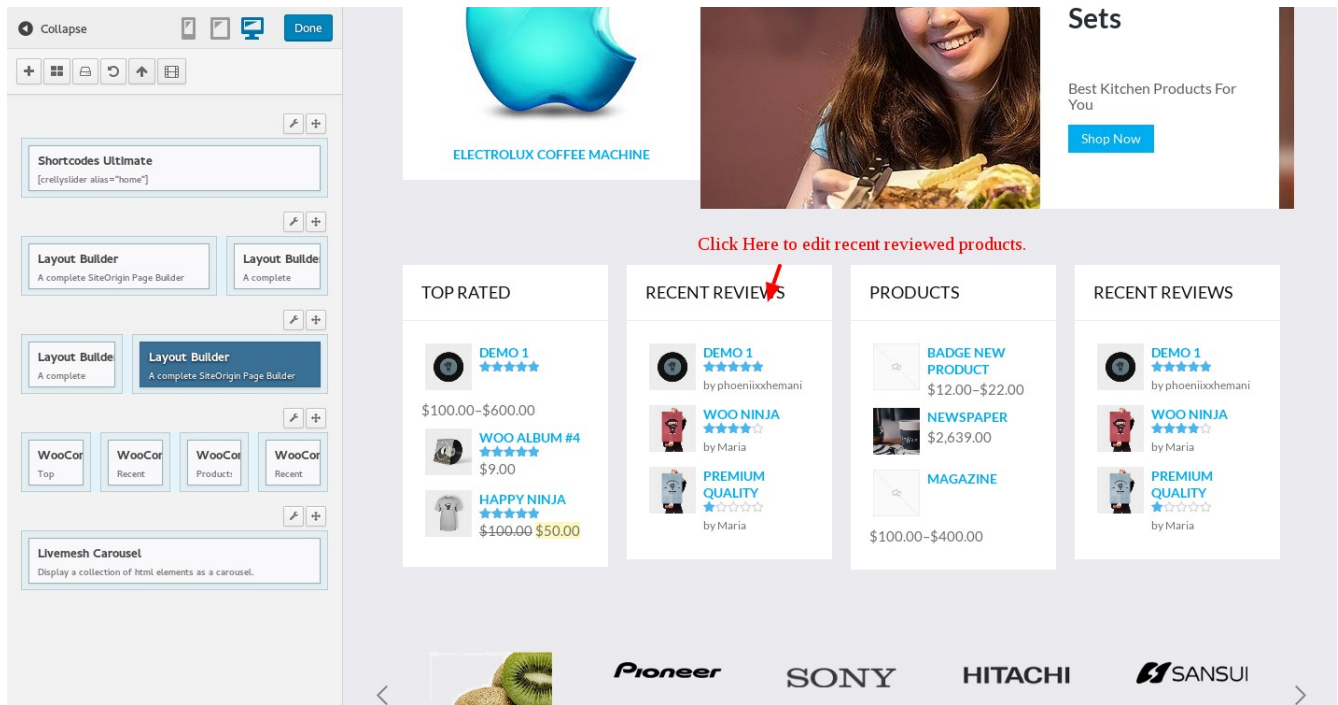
Collapse

Done

Shortcodes Ultimate
[crellyslider alias="home"]

Layout Builder
A complete SiteOrigin Page Builder

Layout Builde
A complete

Layout Builde
A complete

Layout Builder
A complete SiteOrigin Page Builder

WooCor
Top

WooCor
Recent

WooCor
Products

WooCor
Recent

Livemesh Carousel
Display a collection of html elements as a carousel.

ELECTROLUX COFFEE MACHINE

Sets

Best Kitchen Products For You

Shop Now

Click Here to edit recent reviewed products.

TOP RATED

DEMO 1

$100.00–$600.00

WOO ALBUM #4

$9.00

HAPPY NINJA

$100.00 $50.00

RECENT REVIEWS

DEMO 1

by phoeniixxhemani

WOO NINJA

by Maria

PREMIUM QUALITY

by Maria

PRODUCTS

BADGE NEW PRODUCT

$12.00–$22.00

NEWSPAPER

$2,639.00

MAGAZINE

$100.00–$400.00

RECENT REVIEWS

DEMO 1

by phoeniixxhemani

WOO NINJA

by Maria

PREMIUM QUALITY

by Maria

Pioneer

SONY

HITACHI

SANSUI